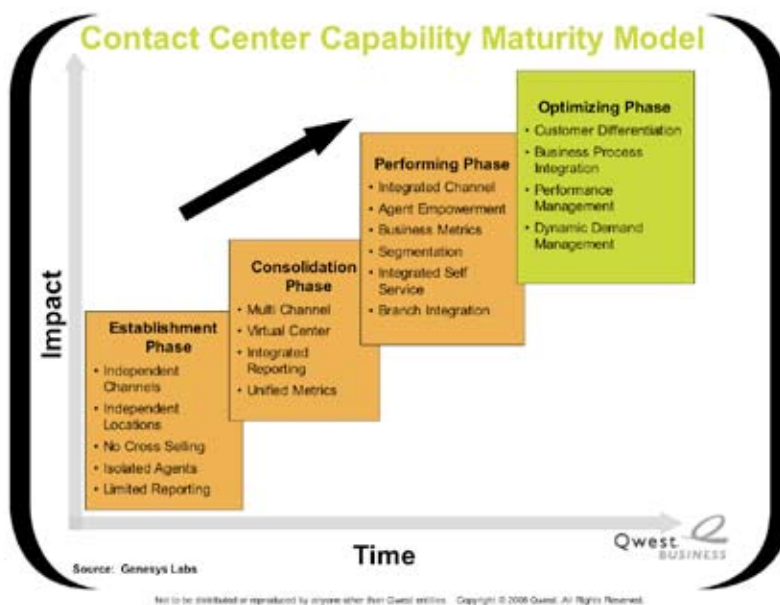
Contact Center Capability Maturity Model

Impact

Establishment Phase
• Independent Channels
• Independent Locations
• No Cross Selling
• Isolated Agents
• Limited Reporting

Consolidation Phase
• Multi Channel
• Virtual Center
• Integrated Reporting
• Unified Metrics

Performing Phase
• Integrated Channel
• Agent Empowerment
• Business Metrics
• Segmentation
• Integrated Self Service
• Branch Integration

Optimizing Phase
• Customer Differentiation
• Business Process Integration
• Performance Management
• Dynamic Demand Management

Time

Source: Genesys Labs

Qwest BUSINESS

Not to be distributed or reproduced by anyone other than Qwest entities. Copyright © 2008 Qwest. All Rights Reserved.